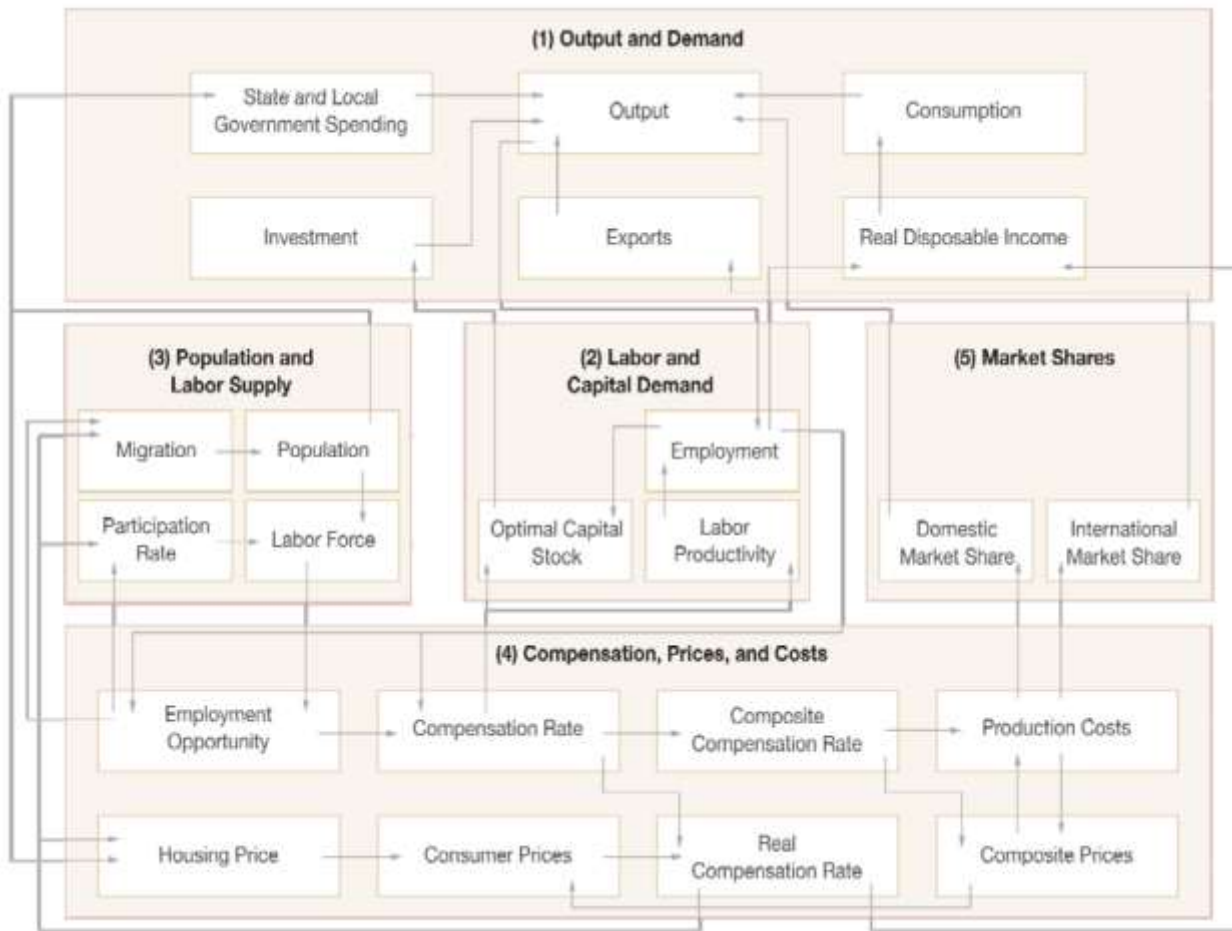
(1) Output and Demand

State and Local Government Spending

Output

Consumption

Investment

Exports

Real Disposable Income

(3) Population and Labor Supply

Migration

Population

Participation Rate

Labor Force

(2) Labor and Capital Demand

Employment

Optimal Capital Stock

Labor Productivity

(5) Market Shares

Domestic Market Share

International Market Share

(4) Compensation, Prices, and Costs

Employment Opportunity

Compensation Rate

Composite Compensation Rate

Production Costs

Housing Price

Consumer Prices

Real Compensation Rate

Composite Prices